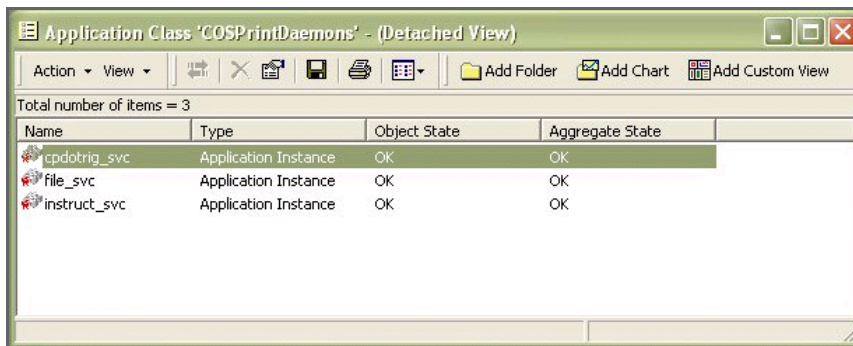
Application Class 'COSPrintDaemons' - (Detached View)

Action ▾ View ▾ Add Folder Add Chart Add Custom View

Total number of items = 3

| Name | Type | Object State | Aggregate State |
|---|---|---|---|
| cpdotrig_svc | Application Instance | OK | OK |
| file_svc | Application Instance | OK | OK |
| instruct_svc | Application Instance | OK | OK |